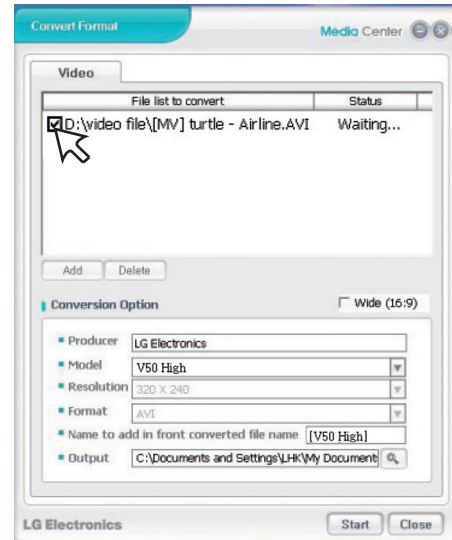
Convert Format

Media Center

Video

| File list to convert | Status |
|---|---|
| D:\video file\[MV] turtle - Airline.AVI | Waiting... |

Add Delete

Conversion Option

Wide (16:9)

Producer LG Electronics

Model V50 High

Resolution 320 X 240

Format AVI

Name to add in front converted file name [V50 High]

Output C:\Documents and Settings\LHK\My Document

LG Electronics

Start Close